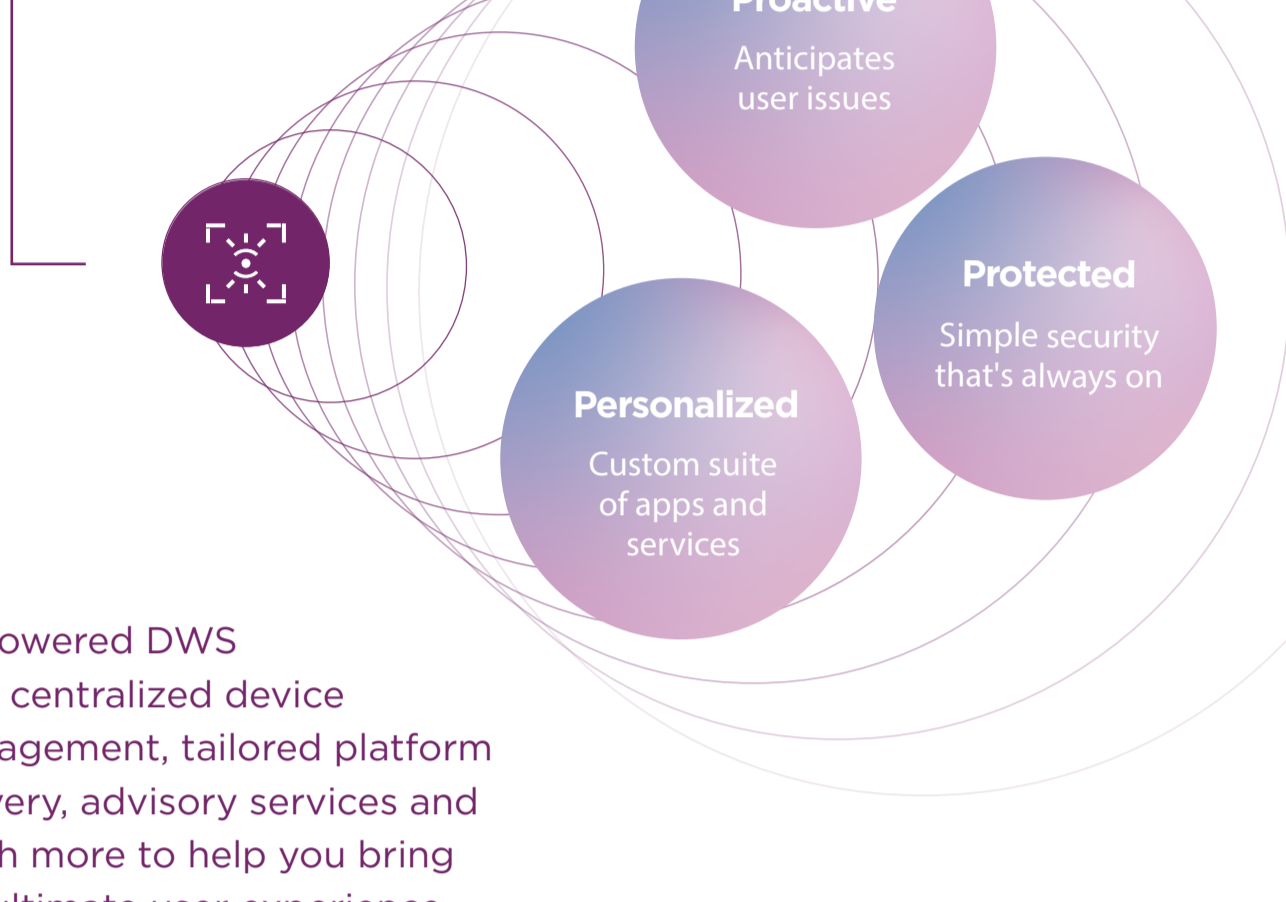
Proactive
Anticipates user issues

Protected
Simple security that's always on

Personalized
Custom suite of apps and services

owered DWS
centralized device
agement, tailored platform
very, advisory services and
h more to help you bring
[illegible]